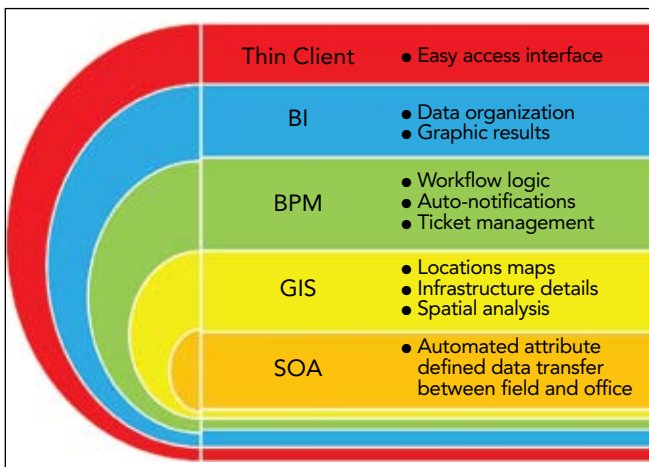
Thin Client
• Easy access interface

BI
• Data organization
• Graphic results

BPM
• Workflow logic
• Auto-notifications
• Ticket management

GIS
• Locations maps
• Infrastructure details
• Spatial analysis

SOA
• Automated attribute defined data transfer between field and office